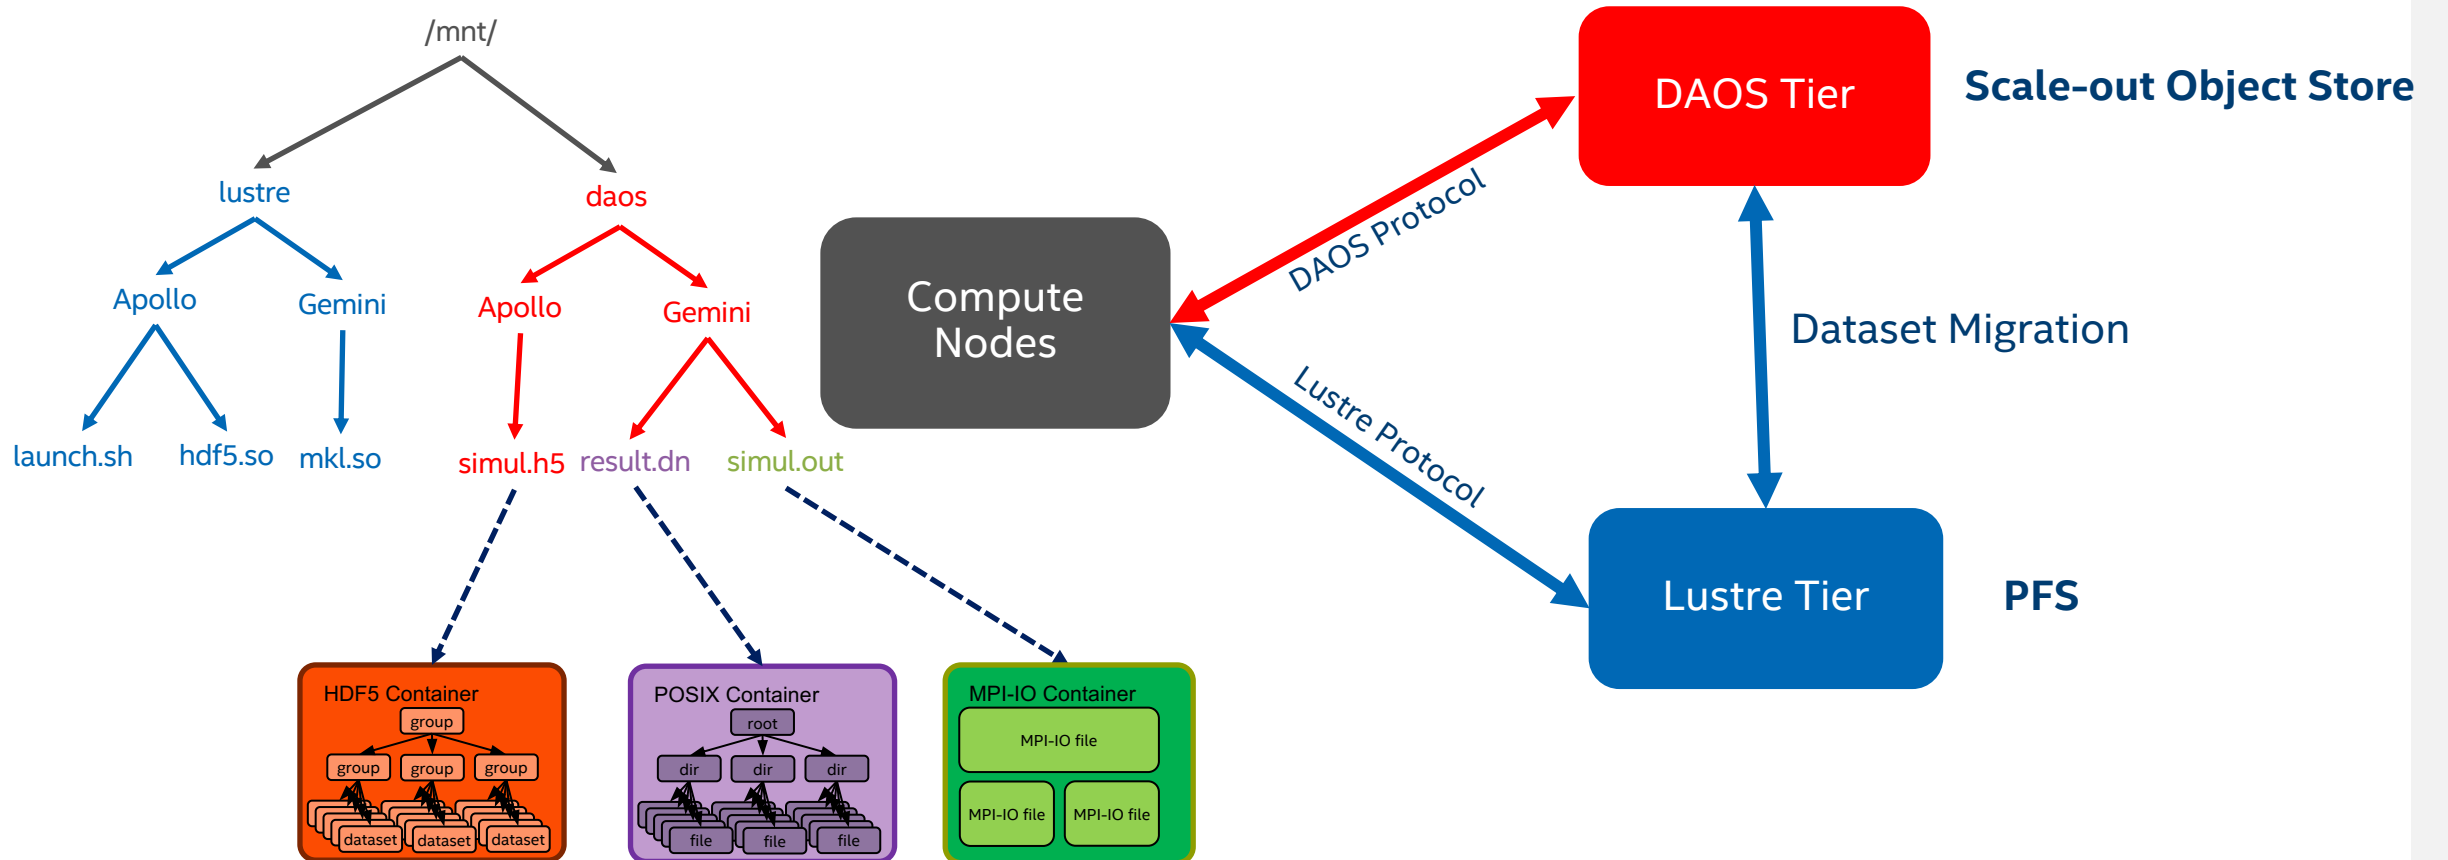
/mnt/

lustre

daos

Apollo

Gemini

Apollo

Gemini

launch.sh

hdf5.so

mkl.so

simul.h5

result.dn

simul.out

HDF5 Container

group

group

group

group

dataset

dataset

dataset

POSIX Container

root

dir

dir

dir

file

file

file

MPI-IO Container

MPI-IO file

MPI-IO file

MPI-IO file

Compute Nodes

DAOS Protocol

Lustre Protocol

DAOS Tier

Scale-out Object Store

Dataset Migration

Lustre Tier

PFS